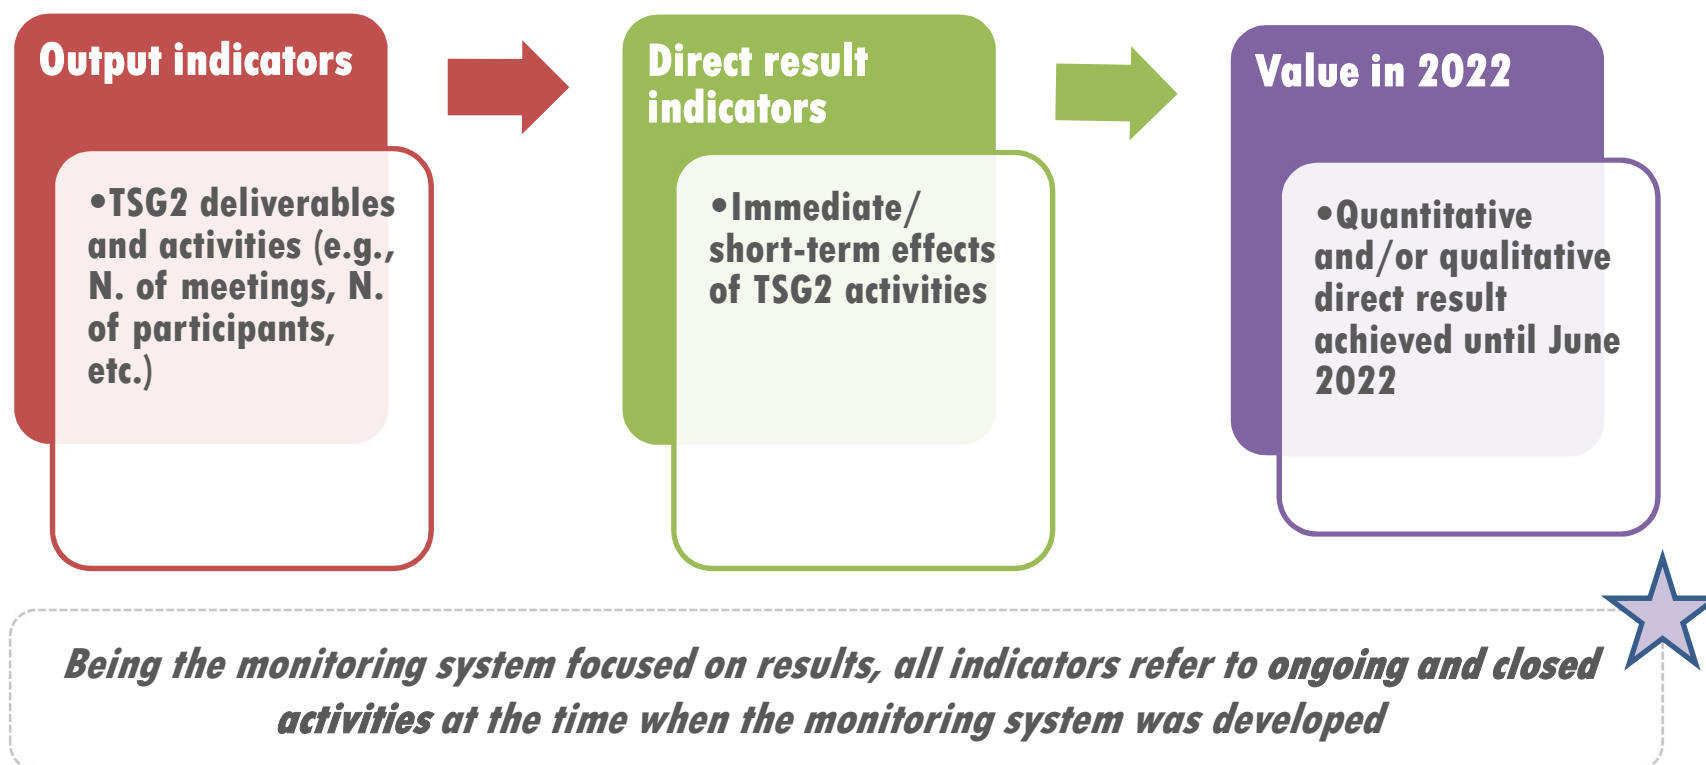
Output indicators

•TSG2 deliverables and activities (e.g., N. of meetings, N. of participants, etc.)

Direct result indicators

•Immediate/ short-term effects of TSG2 activities

Value in 2022

•Quantitative and/or qualitative direct result achieved until June 2022

Being the monitoring system focused on results, all indicators refer to ongoing and closed activities at the time when the monitoring system was developed